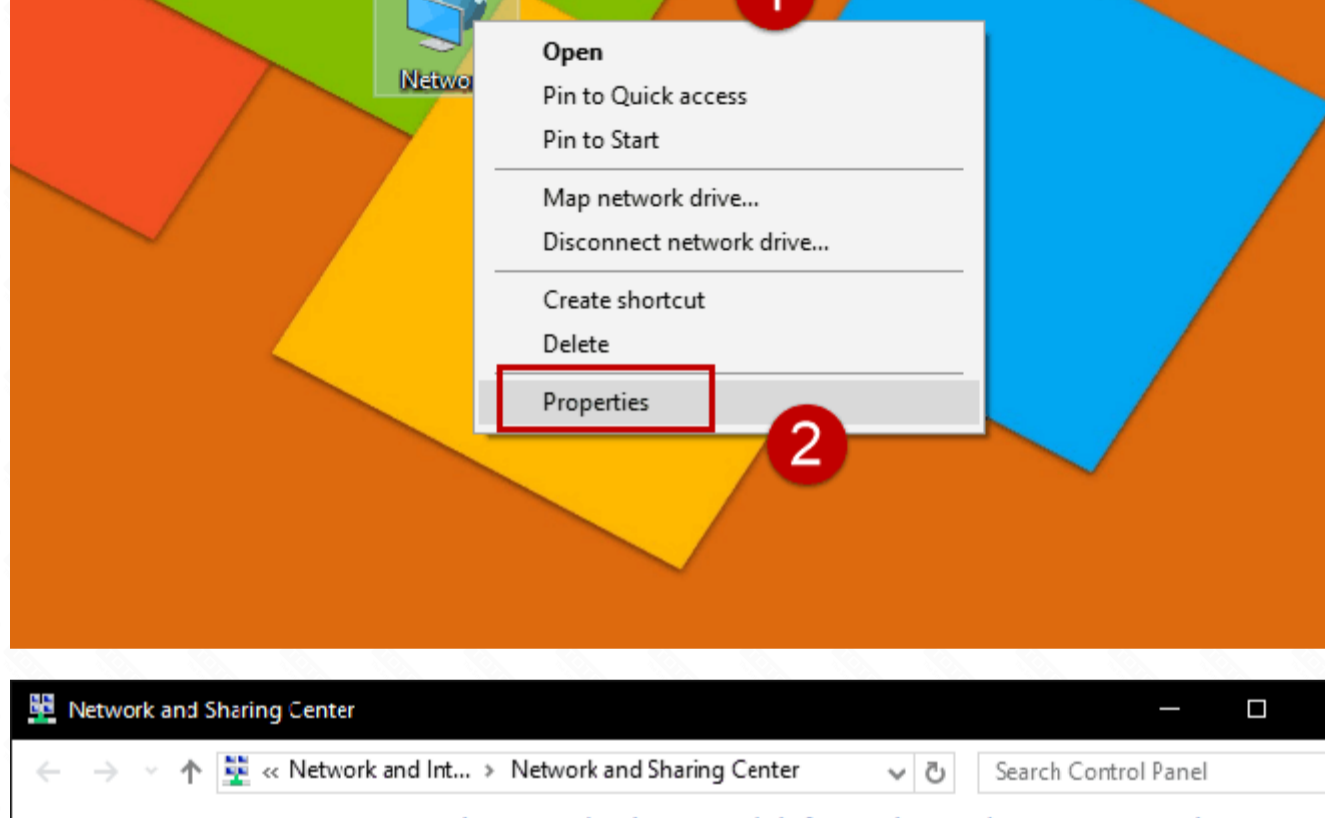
Netwo

Open
Pin to Quick access
Pin to Start

Map network drive...
Disconnect network drive...

Create shortcut
Delete

Properties

2

Network and Sharing Center

« Network and Int... › Network and Sharing Center

Search Control Panel